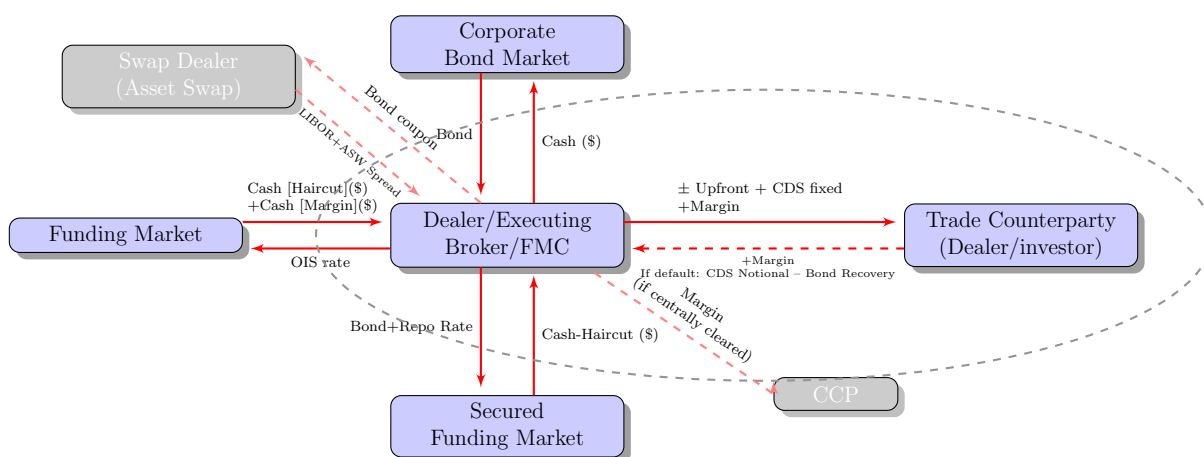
Corporate
Bond Market

Swap Dealer
(Asset Swap)

Bond coupon

LIBOR+ASW Spread

Bond

Cash ($)

Cash [Haircut]($)
+Cash [Margin]($)

Funding Market

OIS rate

Dealer/Executing
Broker/FMC

± Upfront + CDS fixed
+Margin

Trade Counterparty
(Dealer/investor)

+Margin
If default: CDS Notional – Bond Recovery

Margin
(if centrally cleared)

Bond+Repo Rate

Cash-Haircut ($)

CCP

Secured
Funding Market